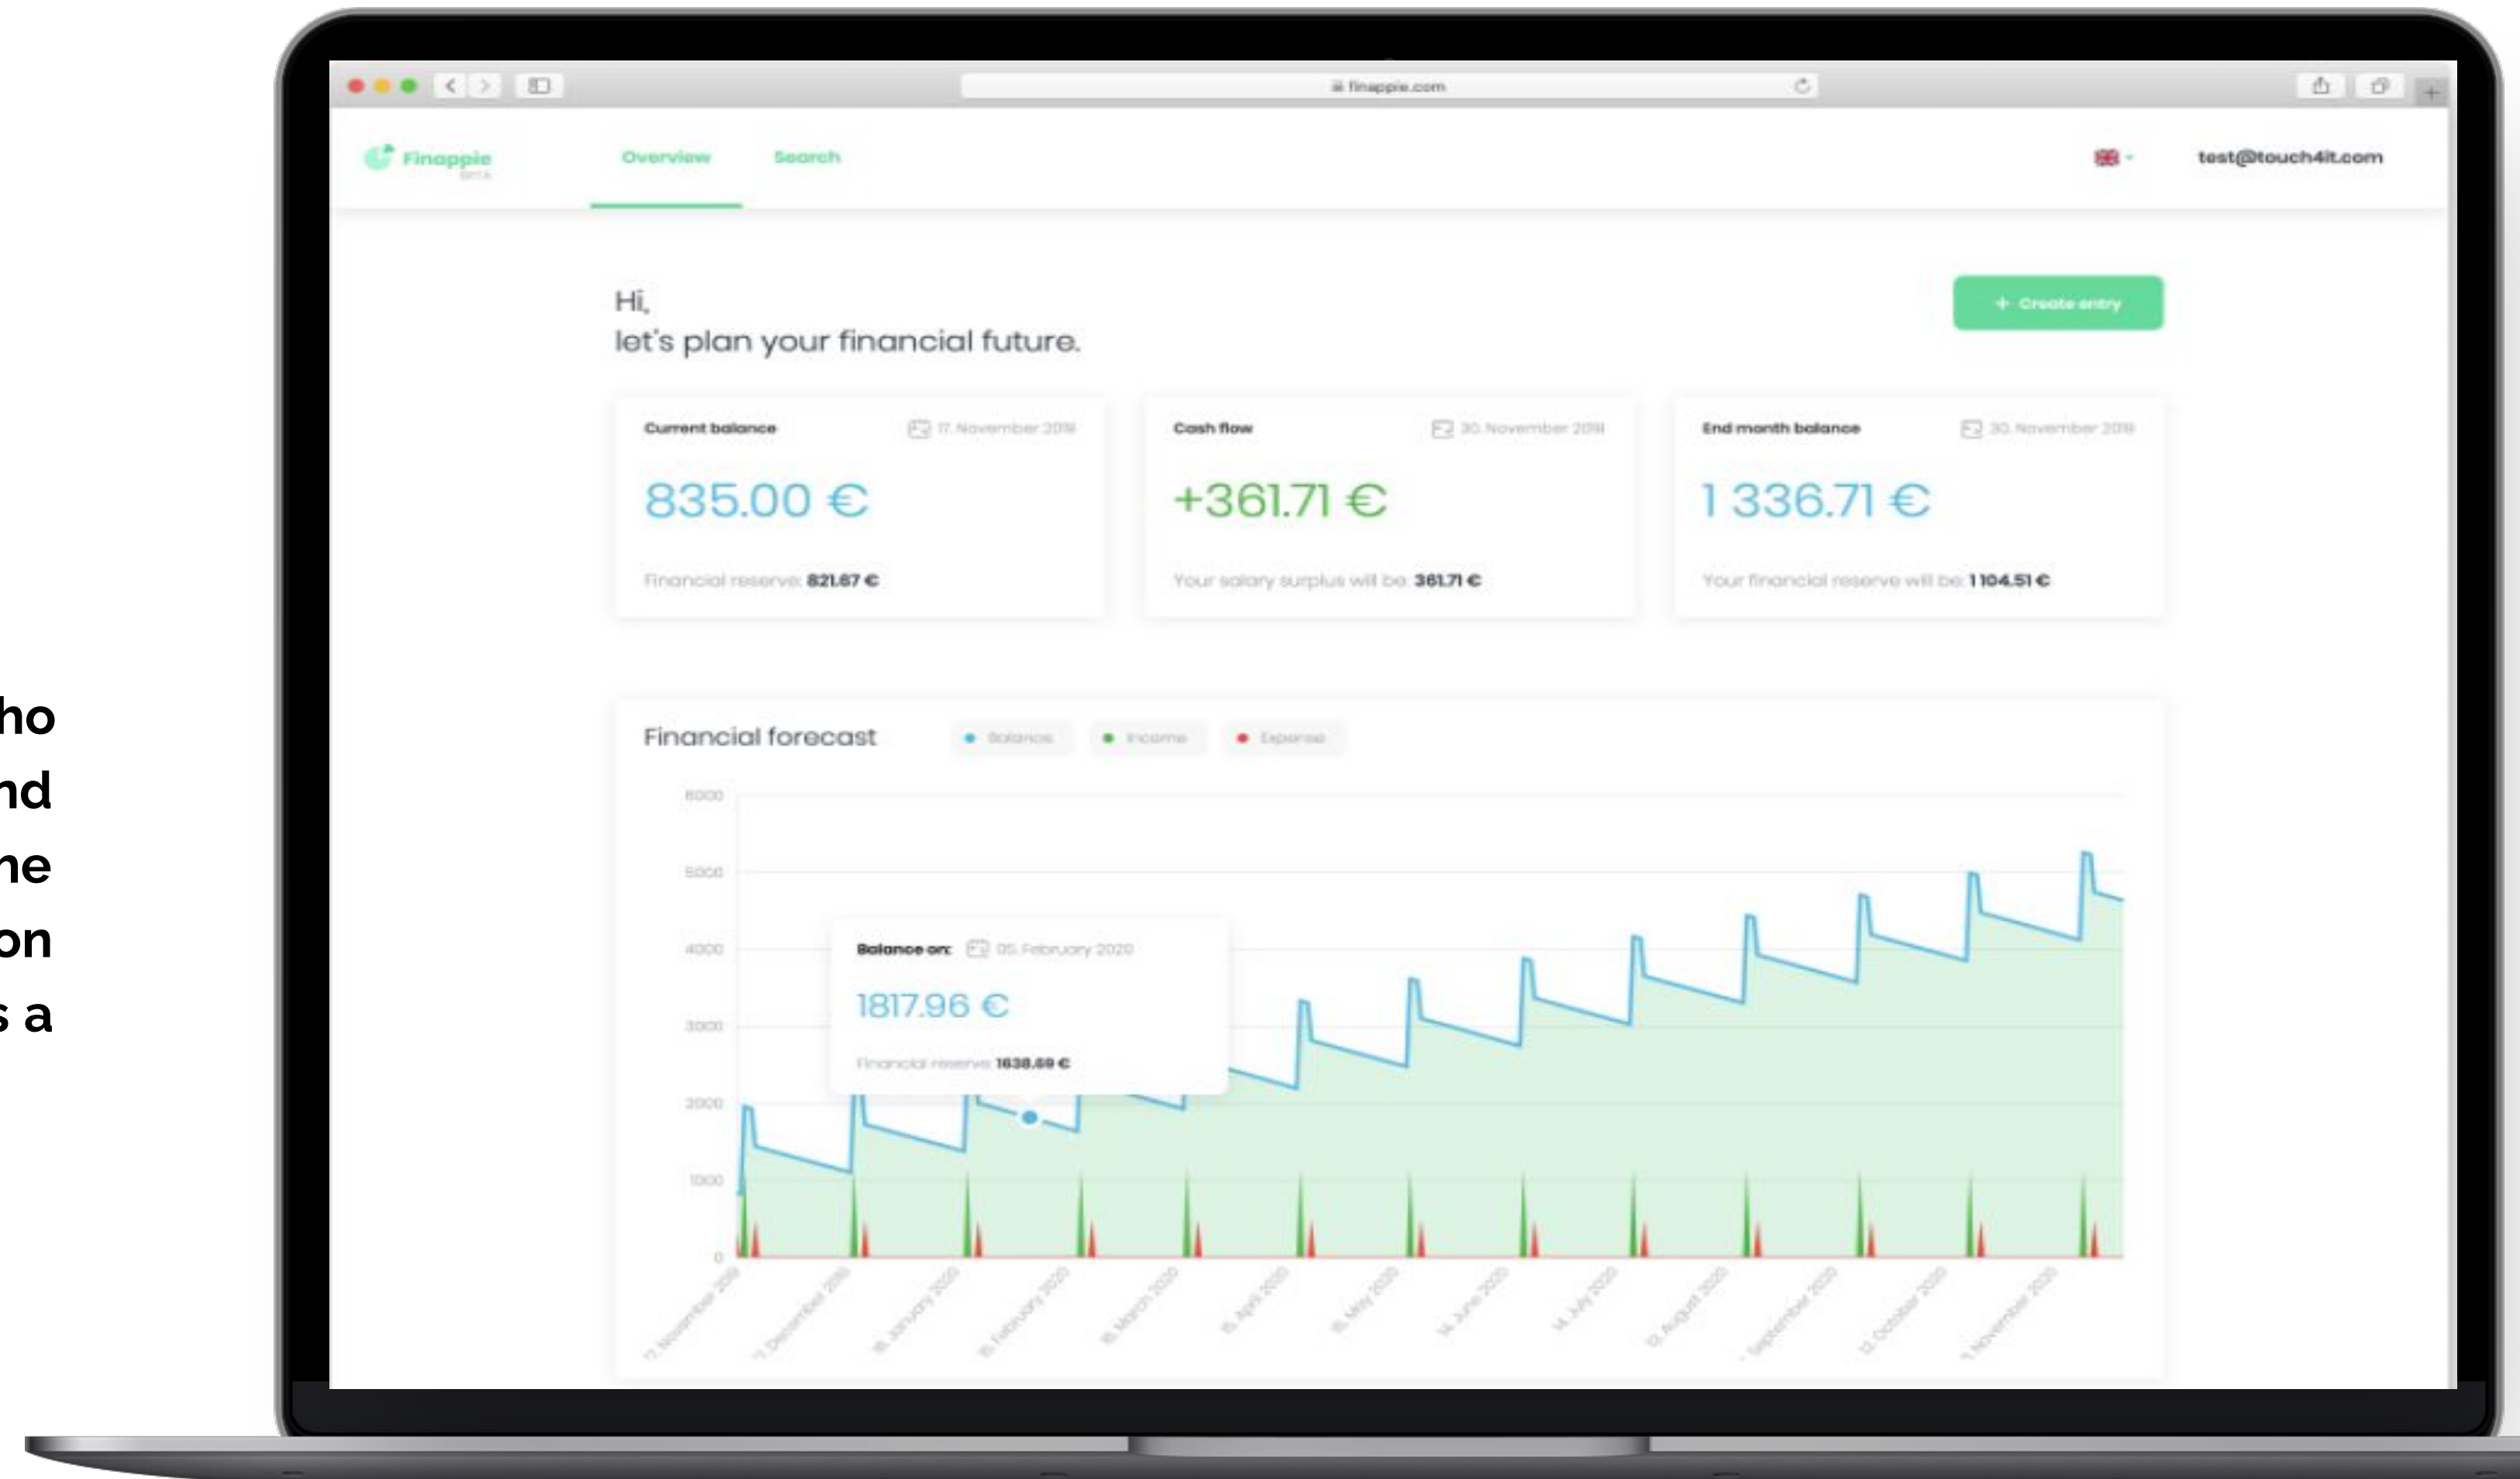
ho
nd
ne
on
s a

finappie.com

Finappie BETA

Overview

Search

test@touch4it.com

Hi,
let's plan your financial future.

+ Create entry

Current balance

17. November 2019

835.00 €

Financial reserve: 821.67 €

Cash flow

30. November 2019

+361.71 €

Your salary surplus will be: 361.71 €

End month balance

30. November 2019

1 336.71 €

Your financial reserve will be: 1 104.51 €

Financial forecast

Balance

Income

Expense

6000
5000
4000
3000
2000
1000
0

Balance on: 05. February 2020

1817.96 €

Financial reserve: 1638.69 €

17. November 2019
17. December 2019
16. January 2020
15. February 2020
16. March 2020
15. April 2020
15. May 2020
14. June 2020
14. July 2020
13. August 2020
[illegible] September 2020
12. October 2020
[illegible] November 2020